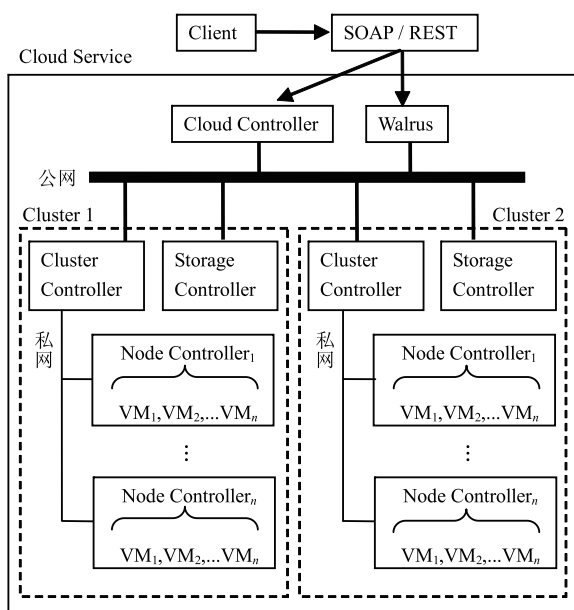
Client

SOAP / REST

Cloud Service

Cloud Controller

Walrus

公网

Cluster 1

Cluster 2

Cluster Controller

Storage Controller

Cluster Controller

Storage Controller

私网

私网

Node Controller$_1$

$VM_1, VM_2, ... VM_n$

⋮

Node Controller$_n$

$VM_1, VM_2, ... VM_n$

Node Controller$_1$

$VM_1, VM_2, ... VM_n$

⋮

Node Controller$_n$

$VM_1, VM_2, ... VM_n$